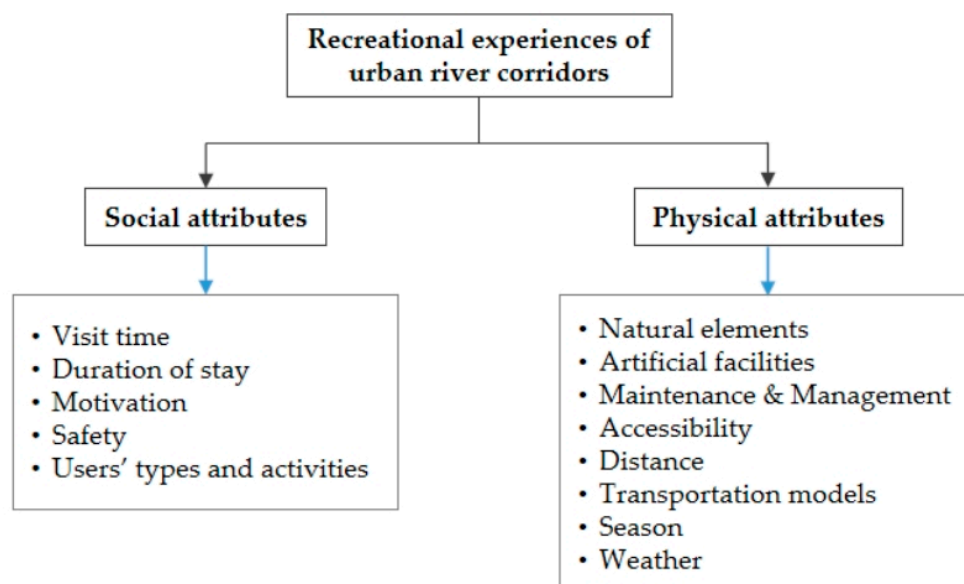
Recreational experiences of urban river corridors

Social attributes

• Visit time
• Duration of stay
• Motivation
• Safety
• Users' types and activities

Physical attributes

• Natural elements
• Artificial facilities
• Maintenance & Management
• Accessibility
• Distance
• Transportation models
• Season
• Weather